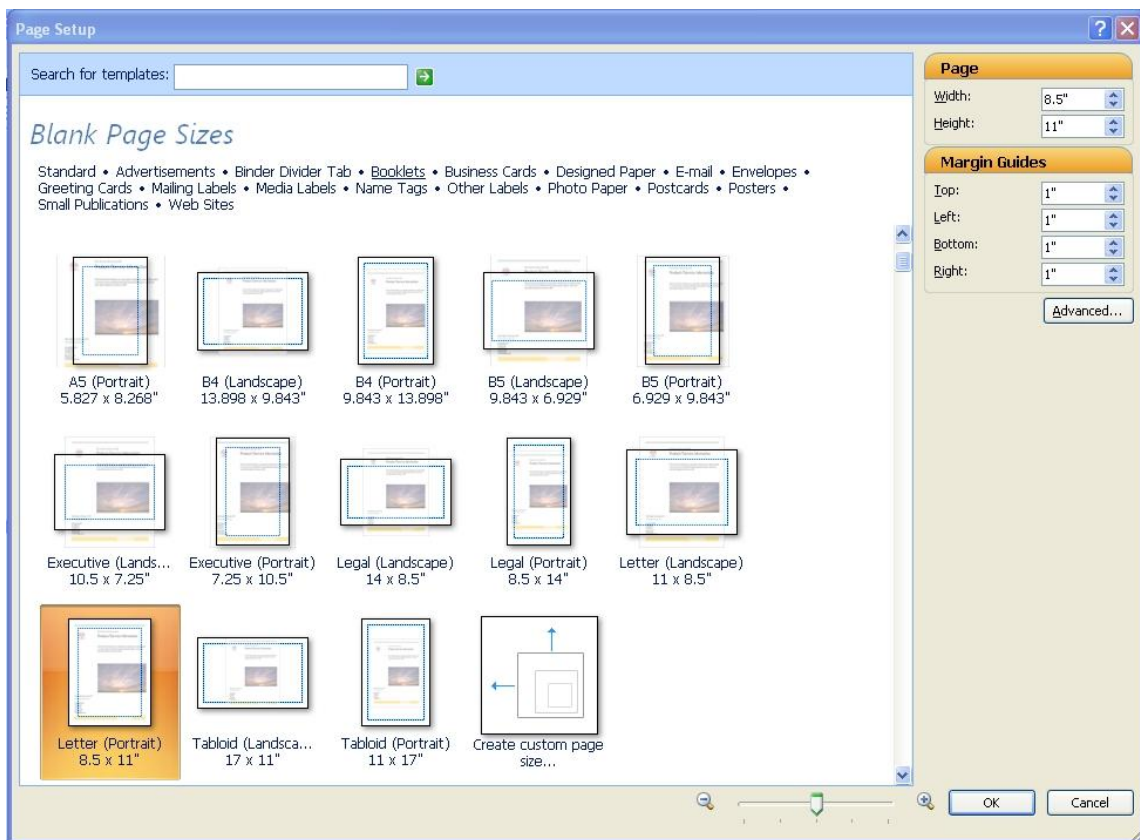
Page Setup

Search for templates:

Blank Page Sizes

Standard • Advertisements • Binder Divider Tab • Booklets • Business Cards • Designed Paper • E-mail • Envelopes • Greeting Cards • Mailing Labels • Media Labels • Name Tags • Other Labels • Photo Paper • Postcards • Posters • Small Publications • Web Sites

A5 (Portrait)
5.827 x 8.268"

B4 (Landscape)
13.898 x 9.843"

B4 (Portrait)
9.843 x 13.898"

B5 (Landscape)
9.843 x 6.929"

B5 (Portrait)
6.929 x 9.843"

Executive (Lands...
10.5 x 7.25"

Executive (Portrait)
7.25 x 10.5"

Legal (Landscape)
14 x 8.5"

Legal (Portrait)
8.5 x 14"

Letter (Landscape)
11 x 8.5"

Letter (Portrait)
8.5 x 11"

Tabloid (Landsca...
17 x 11"

Tabloid (Portrait)
11 x 17"

Create custom page size...

Page
Width: 8.5"
Height: 11"

Margin Guides
Top: 1"
Left: 1"
Bottom: 1"
Right: 1"

Advanced...

OK
Cancel